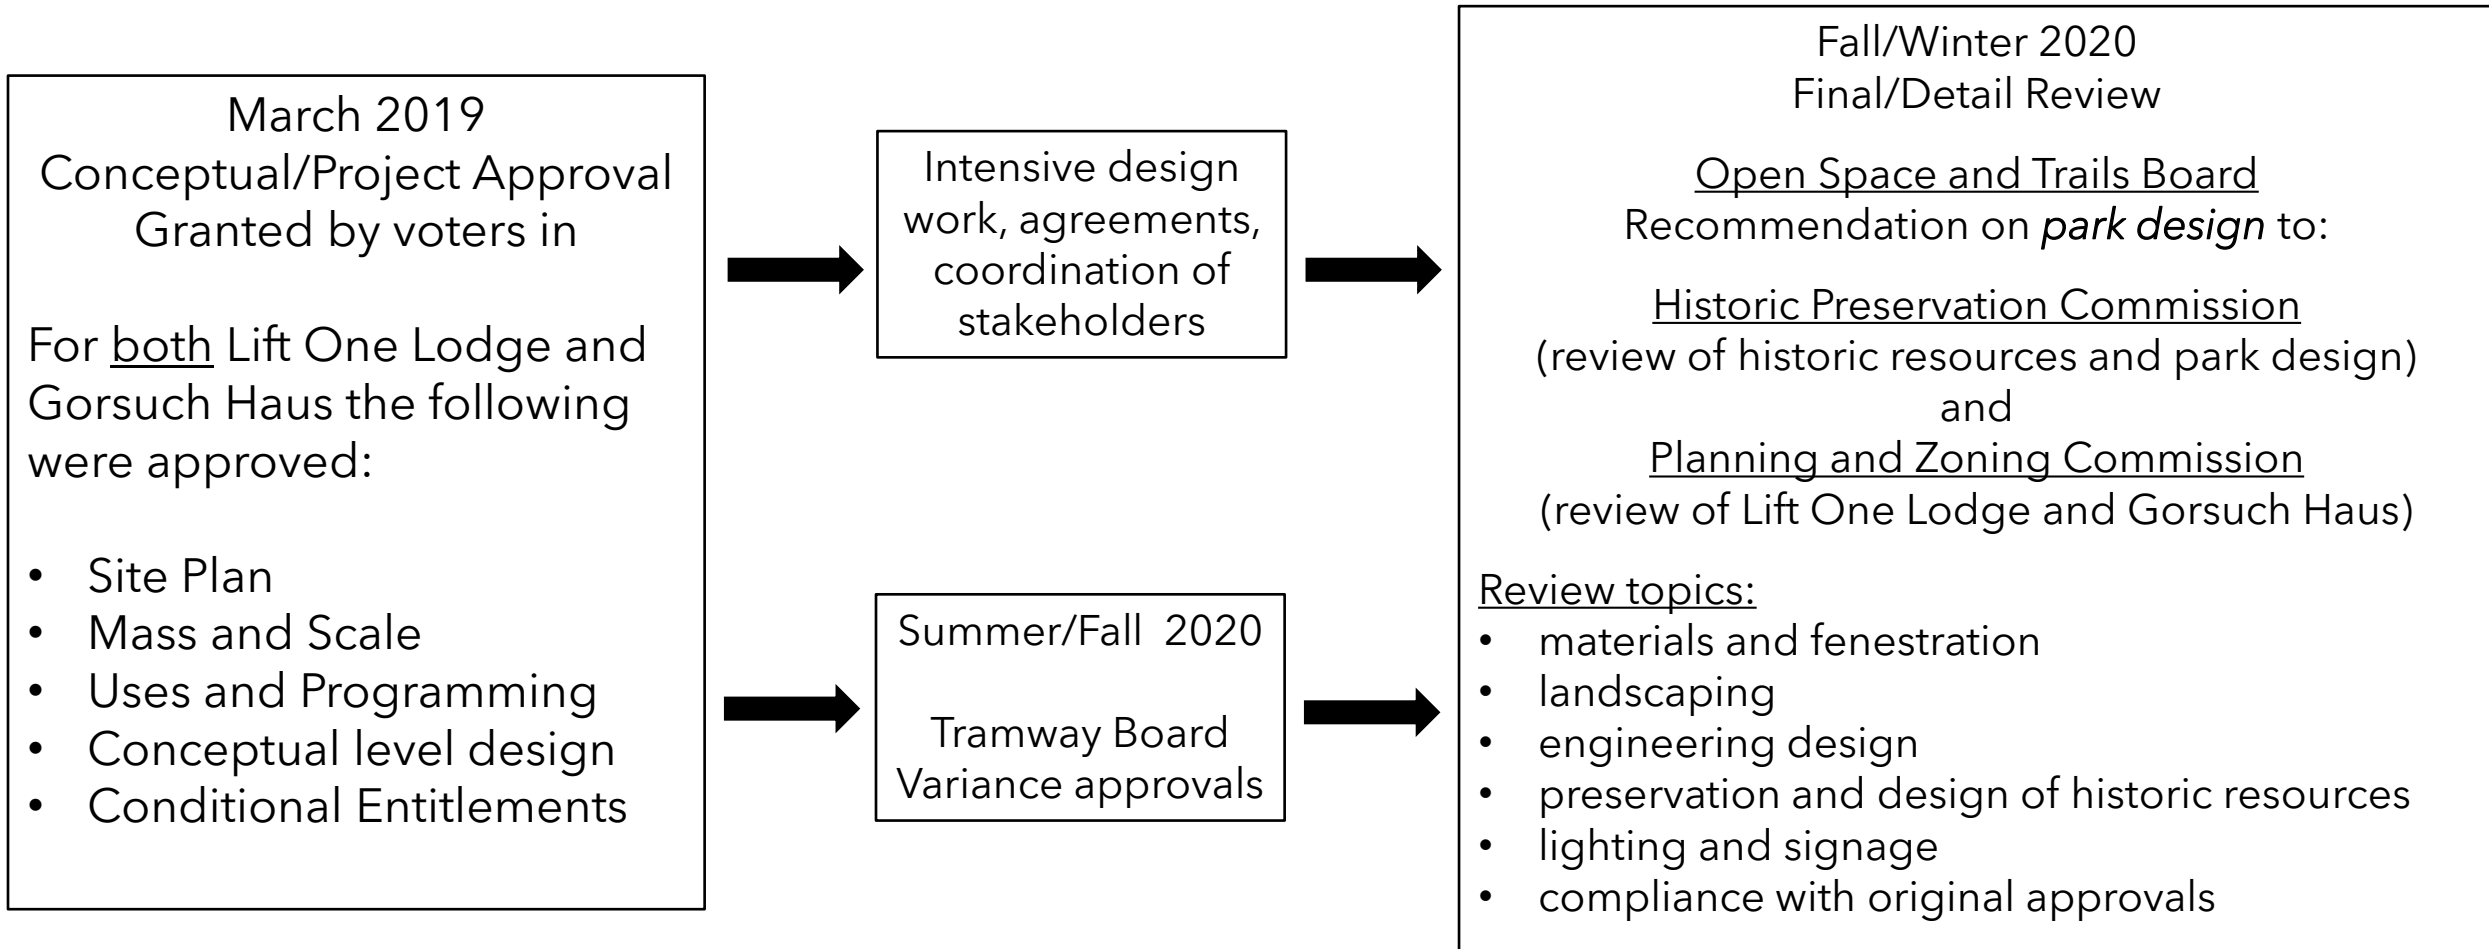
March 2019
Conceptual/Project Approval
Granted by voters in

For both Lift One Lodge and Gorsuch Haus the following were approved:

- Site Plan
- Mass and Scale
- Uses and Programming
- Conceptual level design
- Conditional Entitlements

Intensive design work, agreements, coordination of stakeholders

Summer/Fall 2020

Tramway Board
Variance approvals

Fall/Winter 2020
Final/Detail Review

Open Space and Trails Board
Recommendation on *park design* to:

Historic Preservation Commission
(review of historic resources and park design)
and
Planning and Zoning Commission
(review of Lift One Lodge and Gorsuch Haus)

Review topics:
- materials and fenestration
- landscaping
- engineering design
- preservation and design of historic resources
- lighting and signage
- compliance with original approvals